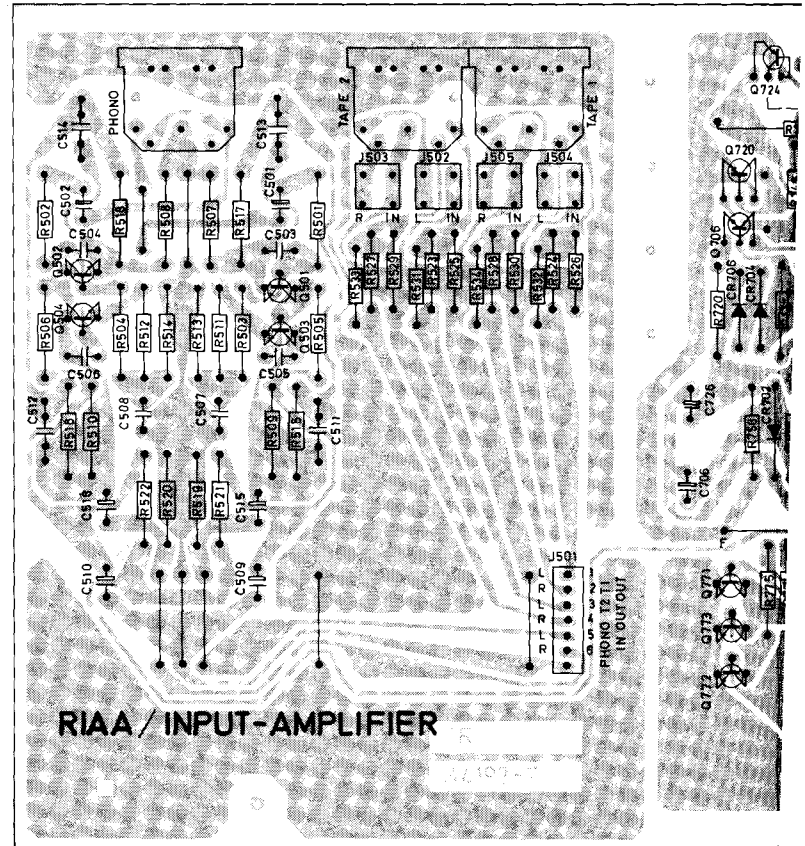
PHONO
TAPE 2
TAPE 1
Q724
Q720
Q706
C514
C513
J503
J502
J505
J504
R IN L IN R IN L IN
R502
C502
R518
R508
R507
R517
C501
R501
C504
C503
Q502
Q501
R533
R527
R529
R531
R523
R525
R534
R528
R530
R532
R524
R526
R506
Q504
R504
R512
R514
R513
R511
R503
Q503
R505
R720
CR706
CR704
C506
C505
C512
R516
R510
C508
C507
R509
R519
C511
C726
R756
CR702
C516
R522
R520
R510
R521
C515
C706
J501
L R L R L R
1 2 3 4 5 6
PHONO T2 T1
IN OUT OUT
C510
C509
Q771
Q773
Q772
R775
F
RIAA / INPUT-AMPLIFIER